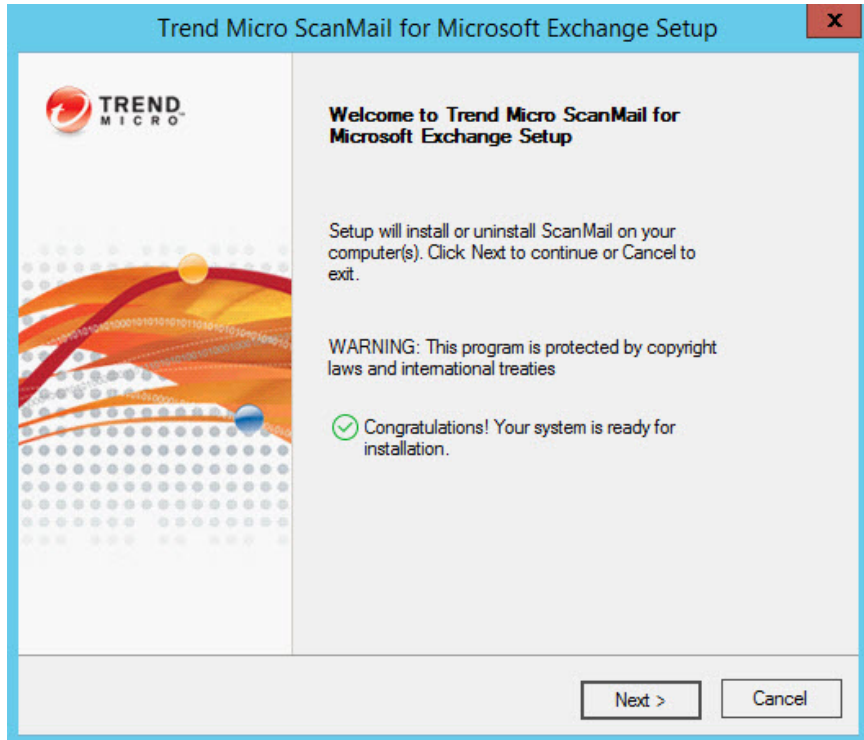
Trend Micro ScanMail for Microsoft Exchange Setup

x

TREND MICRO

Welcome to Trend Micro ScanMail for Microsoft Exchange Setup

Setup will install or uninstall ScanMail on your computer(s). Click Next to continue or Cancel to exit.

WARNING: This program is protected by copyright laws and international treaties

Congratulations! Your system is ready for installation.

Next >

Cancel